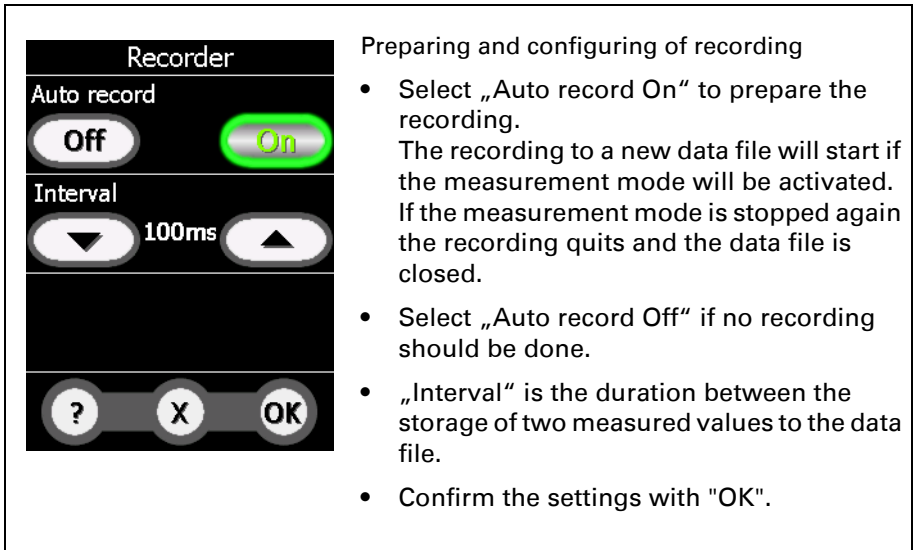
Recorder

Auto record

Off

On

Interval

100ms

?

X

OK

Preparing and configuring of recording

- Select „Auto record On“ to prepare the recording.
The recording to a new data file will start if the measurement mode will be activated. If the measurement mode is stopped again the recording quits and the data file is closed.

- Select „Auto record Off“ if no recording should be done.

- „Interval“ is the duration between the storage of two measured values to the data file.

- Confirm the settings with "OK".